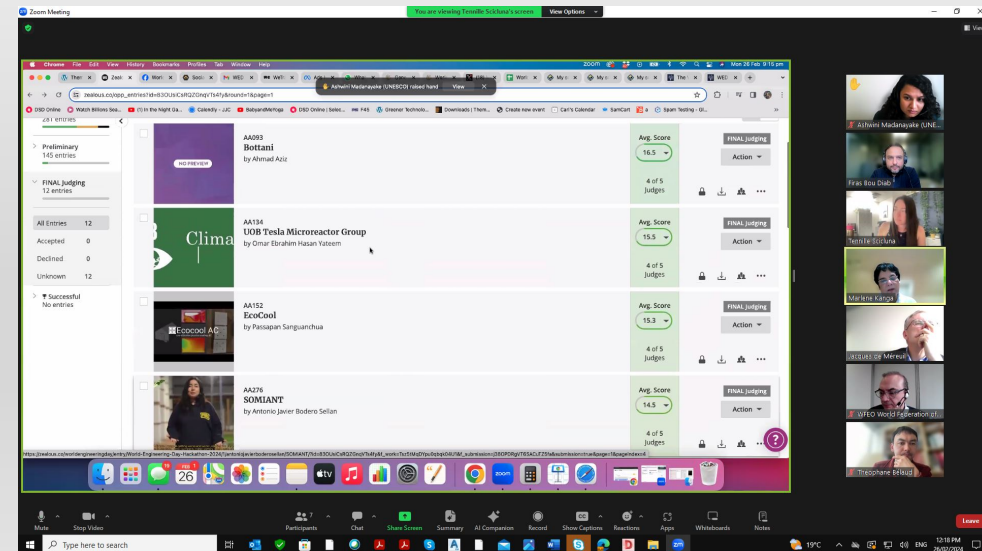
Zoom Meeting
You are viewing Tennille Scicluna's screen
View Options

Chrome File Edit View History Bookmarks Profiles Tab Window Help
Mon 26 Feb 9:15 pm

Ashwini Madanayake (UNESCO) raised hand View

zealous.co/opp_entries?id=63OUsiCsRQZGnqVTs4fy&round=1&page=1

DSD Online Watch Billions Sea... (1) In the Night Ga... Calendly - JJC BabyandMeYoga DSD Online | Selec... F45 Greener Technolo... Downloads | Thera... Create new event Carl's Calendar SamCart Spam Testing - Gl...

281 entries

Preliminary
145 entries

FINAL Judging
12 entries

All Entries 12
Accepted 0
Declined 0
Unknown 12

Successful
No entries

NO PREVIEW
AA093
Bottani
by Ahmad Aziz
Avg. Score
16.5
4 of 5 Judges
FINAL judging
Action

Clima
AA134
UOB Tesla Microreactor Group
by Omar Ebrahim Hasan Yateem
Avg. Score
15.5
4 of 5 Judges
FINAL judging
Action

Ecocool AC
AA152
EcoCool
by Passapan Sanguanchua
Avg. Score
15.3
4 of 5 Judges
FINAL judging
Action

AA276
SOMIANT
by Antonio Javier Bodero Sellan
Avg. Score
14.5
4 of 5 Judges
FINAL judging
Action

https://zealous.co/worldengineeringday/entry/World-Engineering-Day-Hackathon-2024/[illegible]

26

Ashwini Madanayake (UNE...
Firas Bou Diab
Tennille Scicluna
Marlene Kanga
Jacques de Méreuil
WFEO World Federation of...
Theophane Belaud

Mute Stop Video Participants 7 Chat Share Screen Summary AI Companion Record Show Captions Reactions Apps Whiteboards Notes Leave

Type here to search
19°C ENG 12:18 PM 26/02/2024